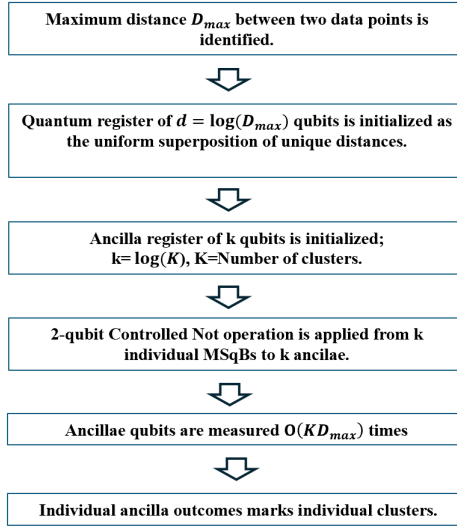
Maximum distance $D_{max}$ between two data points is identified.

Quantum register of $d = \log(D_{max})$ qubits is initialized as the uniform superposition of unique distances.

Ancilla register of k qubits is initialized; k= $\log(K)$, K=Number of clusters.

2-qubit Controlled Not operation is applied from k individual MSqBs to k ancilae.

Ancillae qubits are measured $O(KD_{max})$ times

Individual ancilla outcomes marks individual clusters.